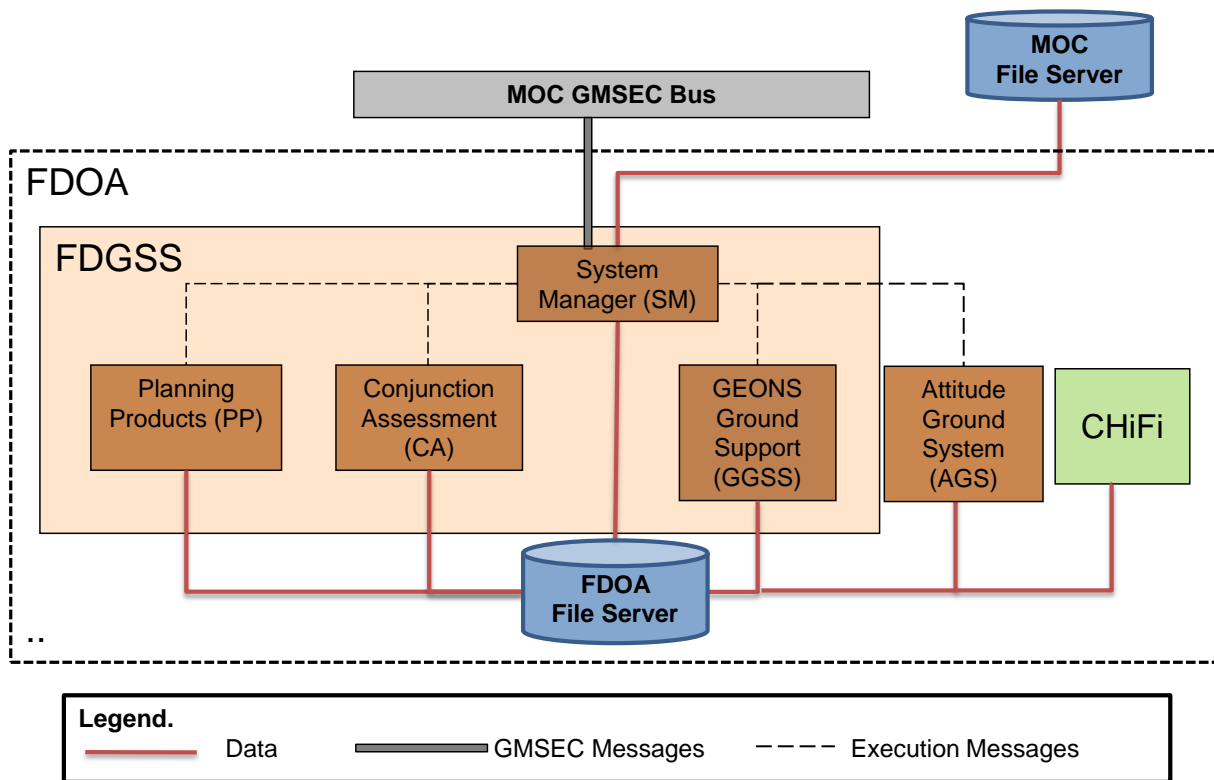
MOC File Server

MOC GMSEC Bus

FDOA

FDGSS

System Manager (SM)

Planning Products (PP)

Conjunction Assessment (CA)

GEONS Ground Support (GGSS)

Attitude Ground System (AGS)

CHiFi

FDOA File Server

..

Legend.

Data

GMSEC Messages

Execution Messages